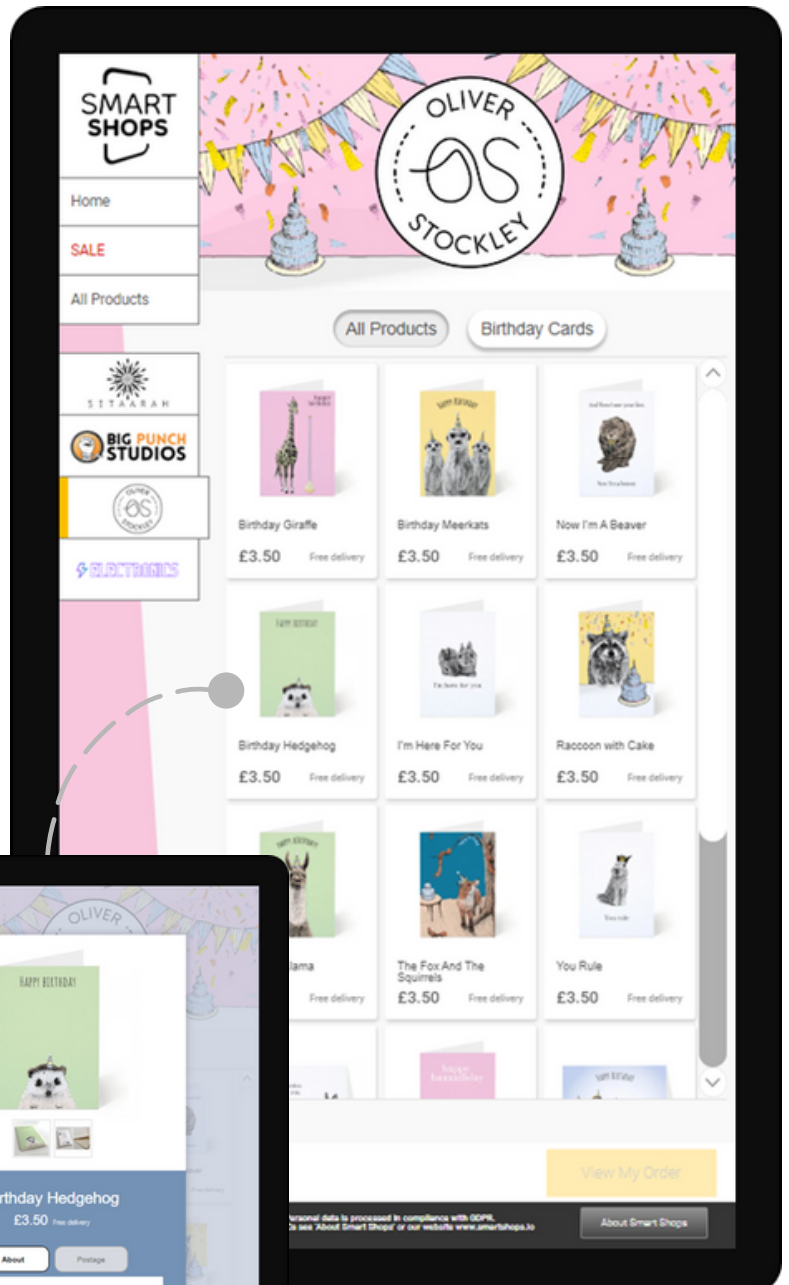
SMART SHOPS

Home
SALE
All Products

SITAARAH
BIG PUNCH STUDIOS
OLIVER STOCKLEY
ELECTRONICS

OLIVER STOCKLEY

All Products
Birthday Cards

Birthday Giraffe
£3.50 Free delivery

Birthday Meerkats
£3.50 Free delivery

Now I'm A Beaver
£3.50 Free delivery

HAPPY BIRTHDAY
Birthday Hedgehog
£3.50 Free delivery

I'm here for you
I'm Here For You
£3.50 Free delivery

Raccoon with Cake
£3.50 Free delivery

HAPPY BIRTHDAY
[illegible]lama
Free delivery

The Fox And The Squirrels
£3.50 Free delivery

You rule
You Rule
£3.50 Free delivery

happy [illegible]

View My Order

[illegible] personal data is processed in compliance with GDPR. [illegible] see 'About Smart Shops' or our website www.smartshops.io

About Smart Shops

OLIVER

HAPPY BIRTHDAY

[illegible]rthday Hedgehog
£3.50 Free delivery

About
Postage